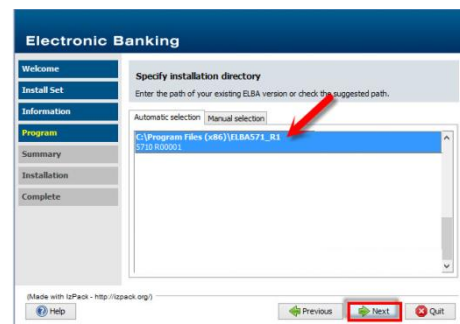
Electronic Banking

Welcome
Install Set
Information
Program
Summary
Installation
Complete

Specify installation directory
Enter the path of your existing ELBA version or check the suggested path.

Automatic selection
Manual selection

C:\Program Files (x86)\ELBA571_R1
5710 R00001

(Made with IzPack - http://izpack.org/)
Help
Previous
Next
Quit